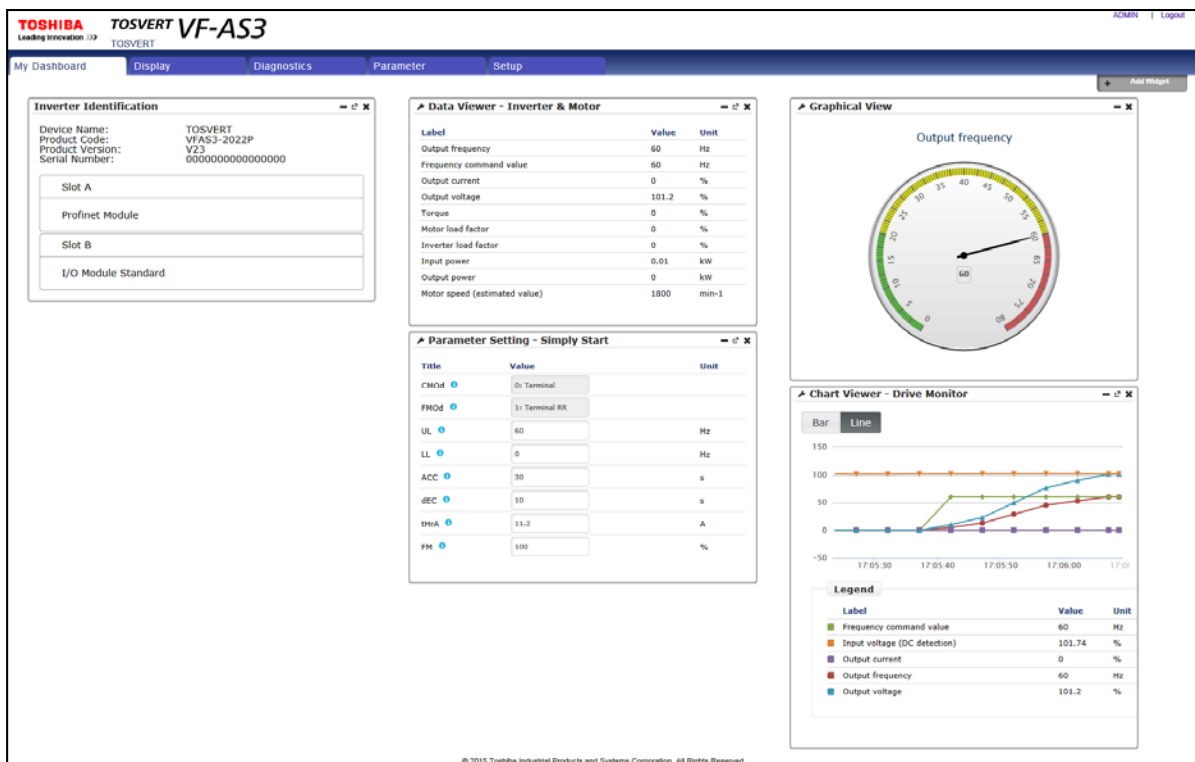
TOSHIBA
Leading Innovation >>>

TOSVERT VF-AS3
TOSVERT

ADMIN | Logout

My Dashboard | Display | Diagnostics | Parameter | Setup

+ Add Widget

Inverter Identification

Device Name: TOSVERT
Product Code: VFAS3-2022P
Product Version: V23
Serial Number: 0000000000000000

Slot A

Profinet Module

Slot B

I/O Module Standard

Data Viewer - Inverter & Motor

| Label | Value | Unit |
|---|---|---|
| Output frequency | 60 | Hz |
| Frequency command value | 60 | Hz |
| Output current | 0 | % |
| Output voltage | 101.2 | % |
| Torque | 0 | % |
| Motor load factor | 0 | % |
| Inverter load factor | 0 | % |
| Input power | 0.01 | kW |
| Output power | 0 | kW |
| Motor speed (estimated value) | 1800 | min-1 |

Parameter Setting - Simply Start

| Title | Value | Unit |
|---|---|---|
| CMOd | 0: Terminal | |
| FMOd | 1: Terminal RR | |
| UL | 60 | Hz |
| LL | 0 | Hz |
| ACC | 30 | s |
| dEC | 10 | s |
| tHrA | 11.2 | A |
| FM | 100 | % |

Graphical View

Output frequency

0 5 10 15 20 25 30 35 40 45 50 55 60 65 70 75 80

60

Chart Viewer - Drive Monitor

Bar Line

150
100
50
0
−50

17:05:30 17:05:40 17:05:50 17:06:00 17:0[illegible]

Legend

| Label | Value | Unit |
|---|---|---|
| Frequency command value | 60 | Hz |
| Input voltage (DC detection) | 101.74 | % |
| Output current | 0 | % |
| Output frequency | 60 | Hz |
| Output voltage | 101.2 | % |

© 2015 Toshiba Industrial Products and Systems Corporation. All Rights Reserved.